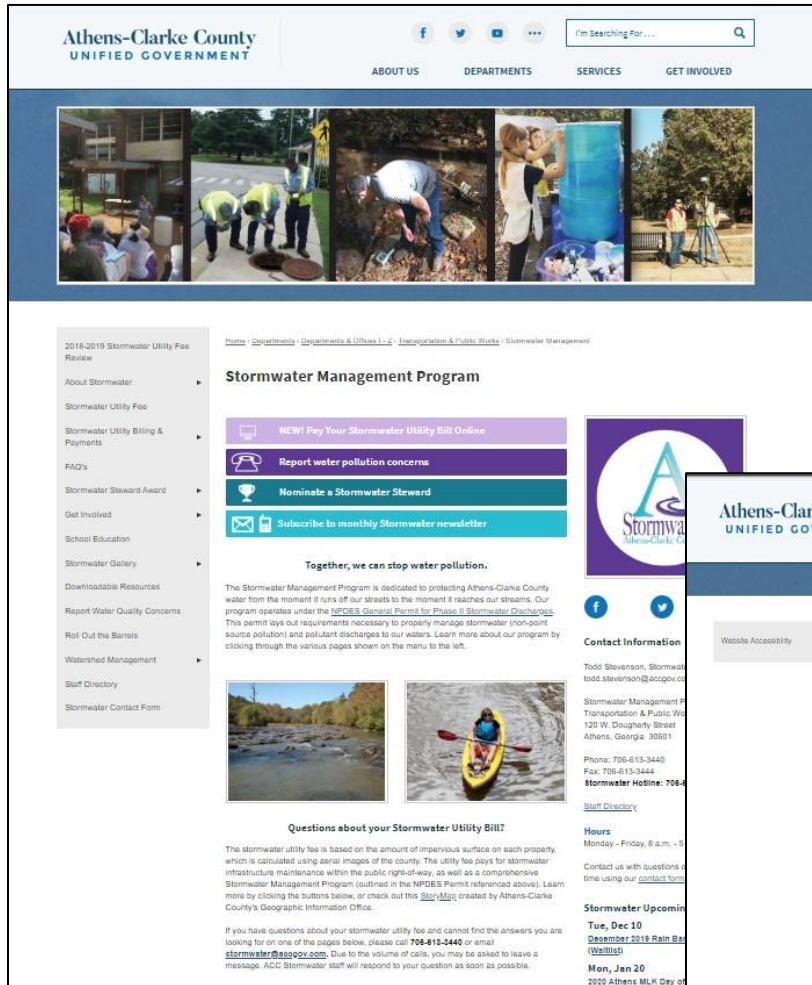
Athens-Clarke County
UNIFIED GOVERNMENT

I'm Searching For...

ABOUT US
DEPARTMENTS
SERVICES
GET INVOLVED

2018-2019 Stormwater Utility Fee Review
About Stormwater
Stormwater Utility Fee
Stormwater Utility Billing & Payments
FAQ's
Stormwater Steward Award
Get Involved
School Education
Stormwater Gallery
Downloadable Resources
Report Water Quality Concerns
Roll Out the Barrels
Watershed Management
Staff Directory
Stormwater Contact Form

Home › Departments › Departments & Offices I - Z › Transportation & Public Works › Stormwater Management

Stormwater Management Program

NEW! Pay Your Stormwater Utility Bill Online
Report water pollution concerns
Nominate a Stormwater Steward
Subscribe to monthly Stormwater newsletter

Together, we can stop water pollution.

The Stormwater Management Program is dedicated to protecting Athens-Clarke County water from the moment it runs off our streets to the moment it reaches our streams. Our program operates under the NPDES General Permit for Phase II Stormwater Discharges. This permit lays out requirements necessary to properly manage stormwater (non-point source pollution) and pollutant discharges to our waters. Learn more about our program by clicking through the various pages shown on the menu to the left.

Questions about your Stormwater Utility Bill?

The stormwater utility fee is based on the amount of impervious surface on each property, which is calculated using aerial images of the county. The utility fee pays for stormwater infrastructure maintenance within the public right-of-way, as well as a comprehensive Stormwater Management Program (outlined in the NPDES Permit referenced above). Learn more by clicking the buttons below, or check out this StoryMap created by Athens-Clarke County's Geographic Information Office.

If you have questions about your stormwater utility fee and cannot find the answers you are looking for on one of the pages below, please call 706-613-3440 or email stormwater@accgov.com. Due to the volume of calls, you may be asked to leave a message. ACC Stormwater staff will respond to your question as soon as possible.

Stormwa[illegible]
Athens-Clarke C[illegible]

Contact Information
Todd Stevenson, Stormwa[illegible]
todd.stevenson@accgov.c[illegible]

Stormwater Management P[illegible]
Transportation & Public Wo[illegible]
120 W. Dougherty Street
Athens, Georgia 30601

Phone: 706-613-3440
Fax: 706-613-3444
Stormwater Hotline: 706-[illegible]

Staff Directory

Hours
Monday - Friday, 8 a.m. - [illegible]

Contact us with questions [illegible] time using our contact form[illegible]

Stormwater Upcomin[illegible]
Tue, Dec 10
December 2019 Rain Ba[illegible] (Waitlist)
Mon, Jan 20
2020 Athens MLK Day of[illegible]

Athens-Clar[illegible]
UNIFIED GOV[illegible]

Website Accessibility